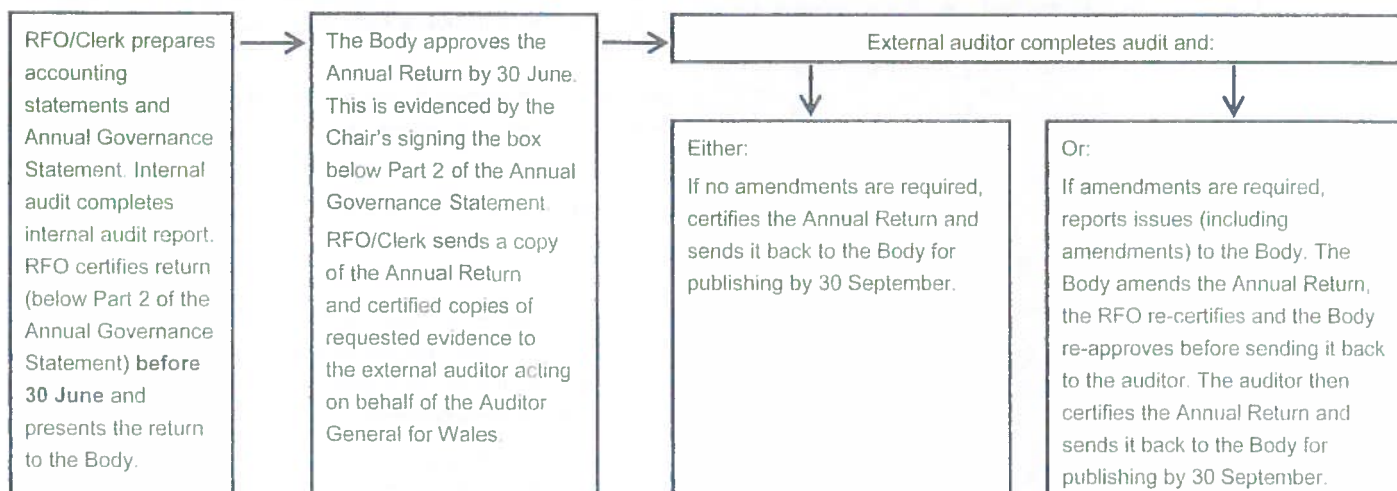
RFO/Clerk prepares accounting statements and Annual Governance Statement. Internal audit completes internal audit report. RFO certifies return (below Part 2 of the Annual Governance Statement) before 30 June and presents the return to the Body.

The Body approves the Annual Return by 30 June. This is evidenced by the Chair's signing the box below Part 2 of the Annual Governance Statement.

RFO/Clerk sends a copy of the Annual Return and certified copies of requested evidence to the external auditor acting on behalf of the Auditor General for Wales.

External auditor completes audit and:

Either:

If no amendments are required, certifies the Annual Return and sends it back to the Body for publishing by 30 September.

Or:

If amendments are required, reports issues (including amendments) to the Body. The Body amends the Annual Return, the RFO re-certifies and the Body re-approves before sending it back to the auditor. The auditor then certifies the Annual Return and sends it back to the Body for publishing by 30 September.